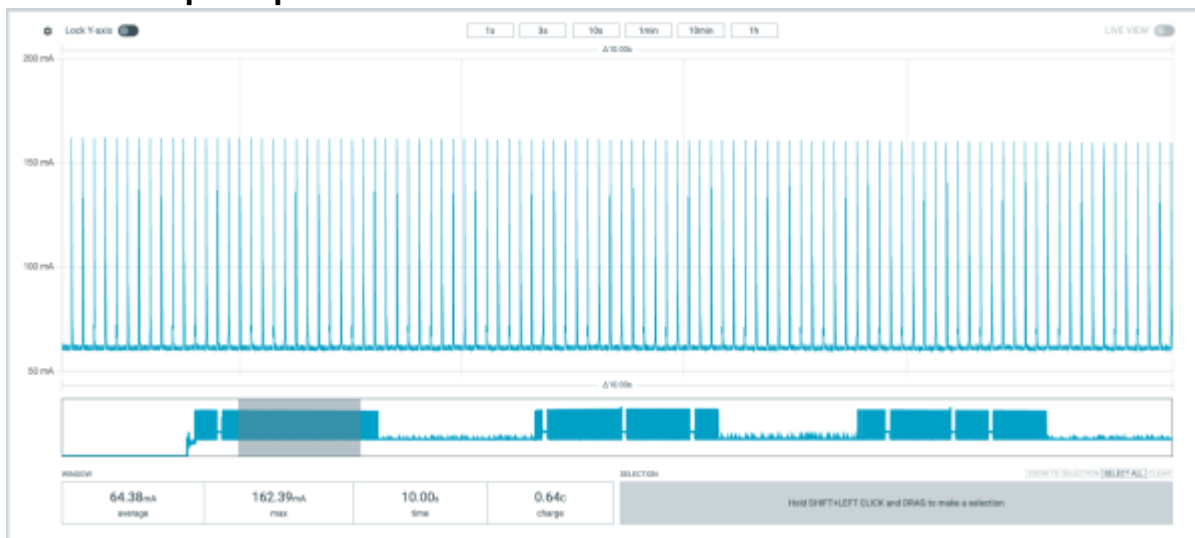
Lock Y-axis

1s 3s 10s 1min 10min 1h

LIVE VIEW

Δ 10.00s

200 mA

150 mA

100 mA

50 mA

Δ 10.00s

WINDOW

| 64.38mA | 162.39mA | 10.00s | 0.64C |
|---|---|---|---|
| average | max | time | charge |

SELECTION

ZOOM TO SELECTION SELECT ALL CLEAR

Hold SHIFT+LEFT CLICK and DRAG to make a selection